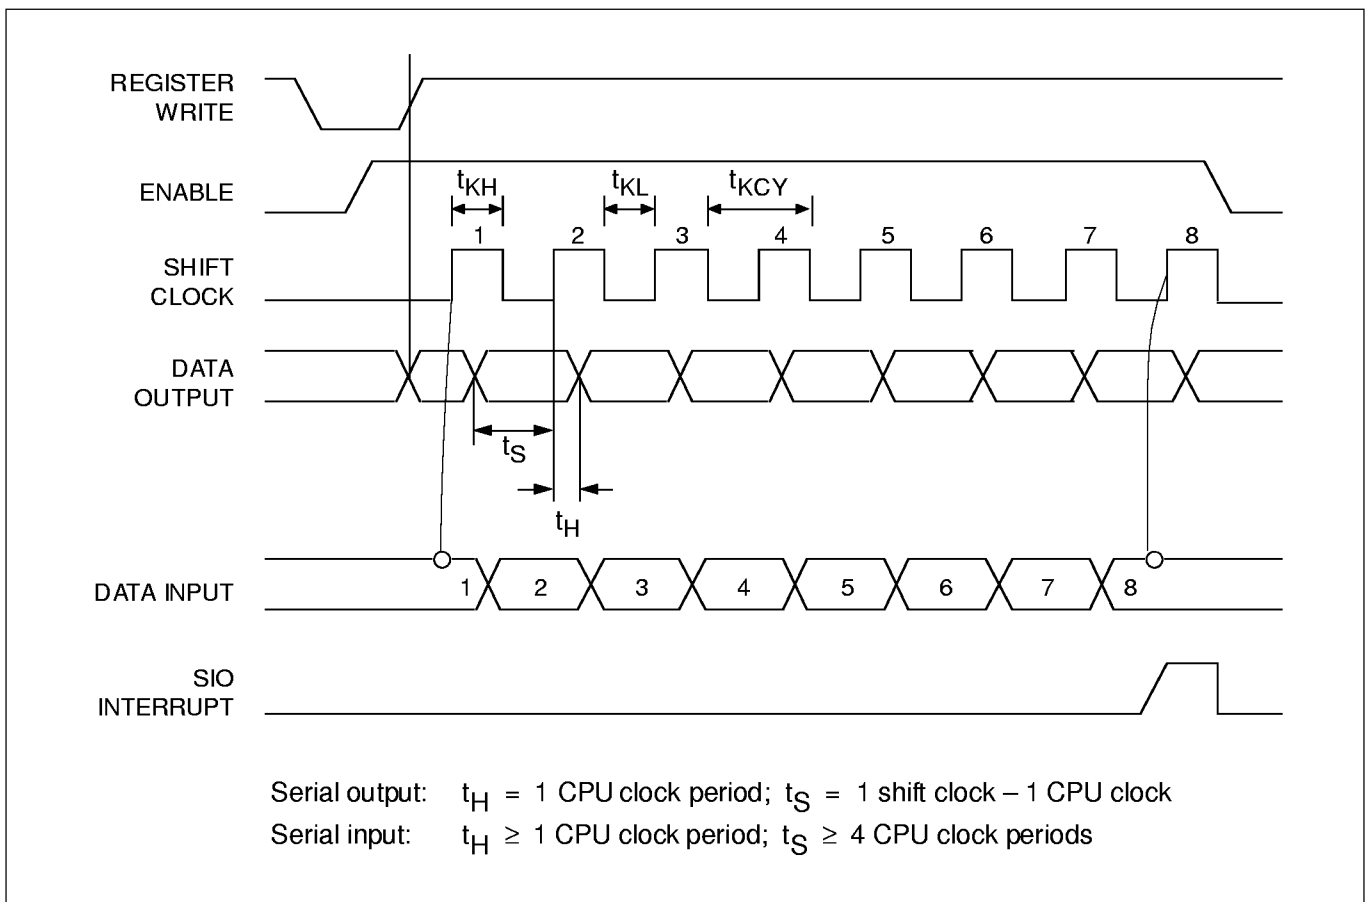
REGISTER WRITE

ENABLE

$t_{KH}$ $t_{KL}$ $t_{KCY}$

1 2 3 4 5 6 7 8

SHIFT CLOCK

DATA OUTPUT

$t_S$

$t_H$

DATA INPUT

1 2 3 4 5 6 7 8

SIO INTERRUPT

Serial output: $t_H$ = 1 CPU clock period; $t_S$ = 1 shift clock – 1 CPU clock
Serial input: $t_H \geq$ 1 CPU clock period; $t_S \geq$ 4 CPU clock periods